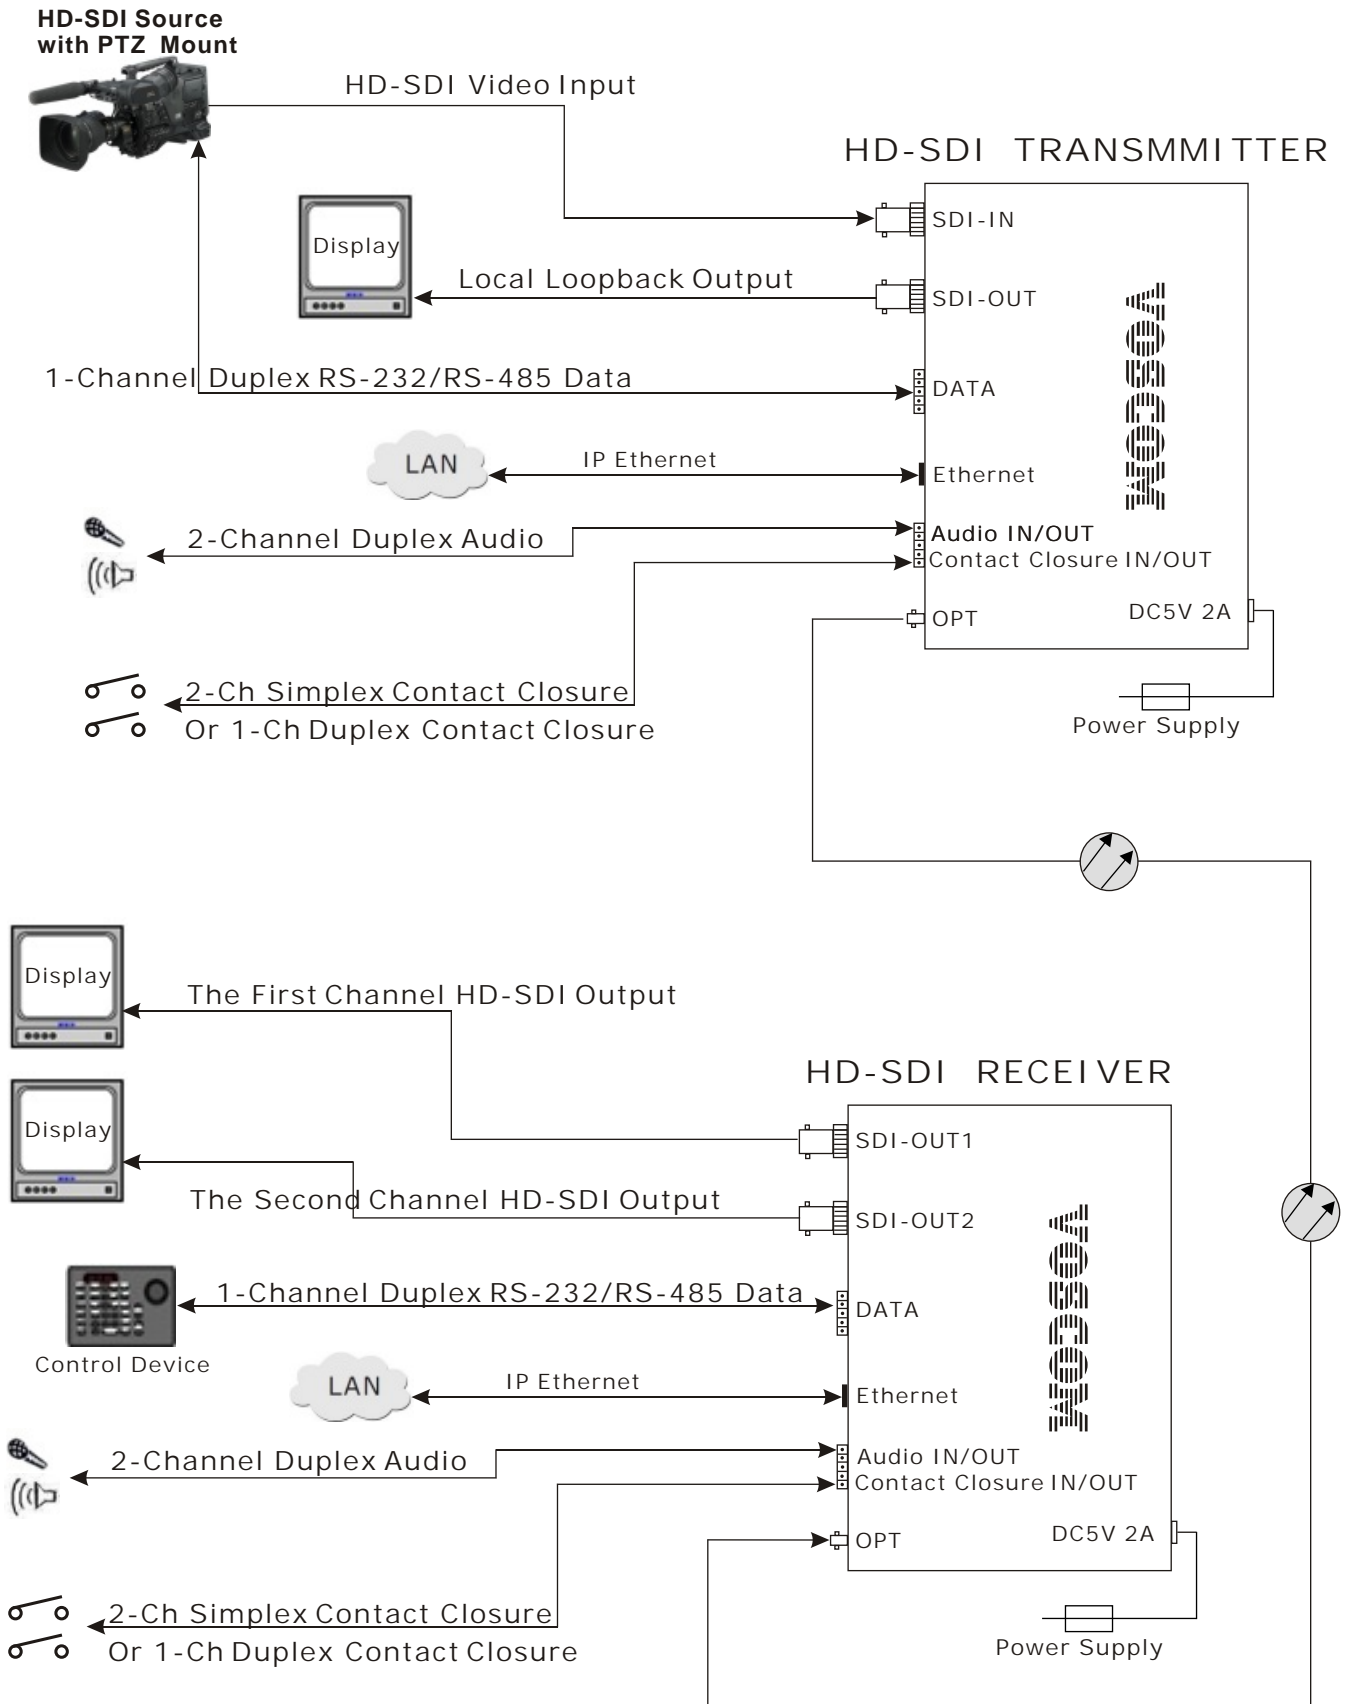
HD-SDI Source
with PTZ Mount

HD-SDI Video Input

HD-SDI TRANSMMITTER

SDI-IN

Display

Local Loopback Output

SDI-OUT

MOSOA

1-Channel Duplex RS-232/RS-485 Data

DATA

LAN

IP Ethernet

Ethernet

2-Channel Duplex Audio

Audio IN/OUT

Contact Closure IN/OUT

OPT

DC5V 2A

2-Ch Simplex Contact Closure

Or 1-Ch Duplex Contact Closure

Power Supply

Display

The First Channel HD-SDI Output

HD-SDI RECEIVER

SDI-OUT1

Display

The Second Channel HD-SDI Output

SDI-OUT2

MOSOA

1-Channel Duplex RS-232/RS-485 Data

DATA

Control Device

LAN

IP Ethernet

Ethernet

2-Channel Duplex Audio

Audio IN/OUT

Contact Closure IN/OUT

OPT

DC5V 2A

2-Ch Simplex Contact Closure

Or 1-Ch Duplex Contact Closure

Power Supply